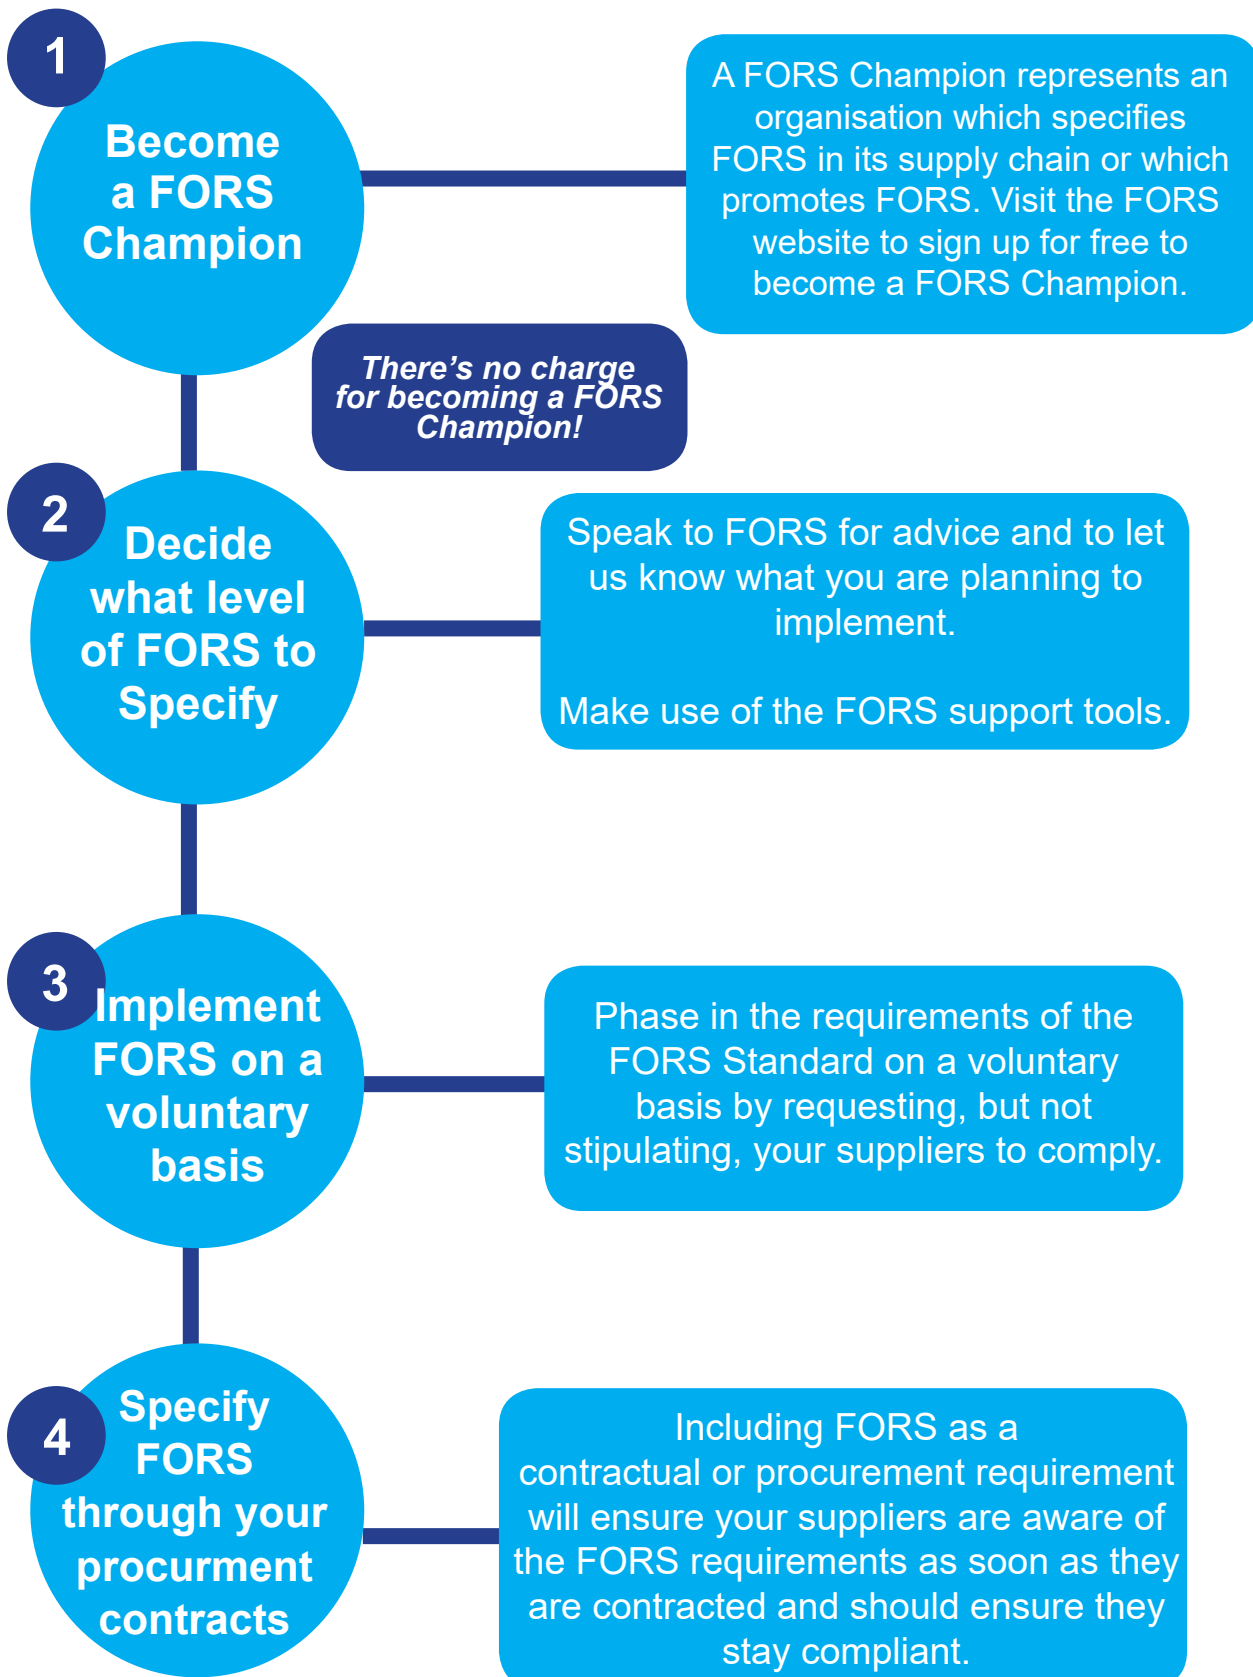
1

Become a FORS Champion

A FORS Champion represents an organisation which specifies FORS in its supply chain or which promotes FORS. Visit the FORS website to sign up for free to become a FORS Champion.

There's no charge for becoming a FORS Champion!

2

Decide what level of FORS to Specify

Speak to FORS for advice and to let us know what you are planning to implement.

Make use of the FORS support tools.

3

Implement FORS on a voluntary basis

Phase in the requirements of the FORS Standard on a voluntary basis by requesting, but not stipulating, your suppliers to comply.

4

Specify FORS through your procurment contracts

Including FORS as a contractual or procurement requirement will ensure your suppliers are aware of the FORS requirements as soon as they are contracted and should ensure they stay compliant.